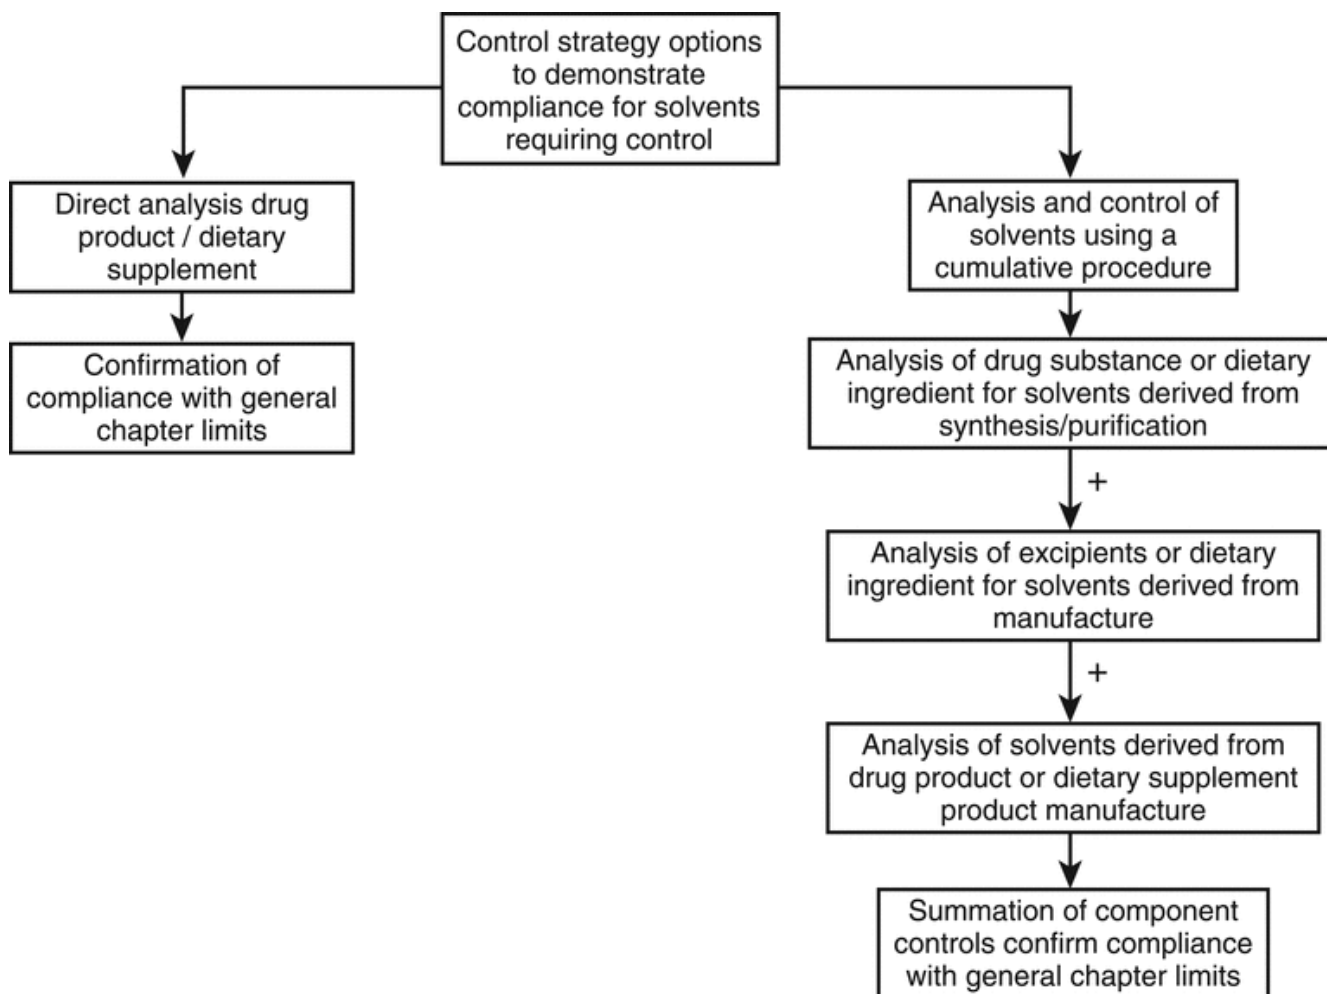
Control strategy options to demonstrate compliance for solvents requiring control

Direct analysis drug product / dietary supplement

Confirmation of compliance with general chapter limits

Analysis and control of solvents using a cumulative procedure

Analysis of drug substance or dietary ingredient for solvents derived from synthesis/purification

+

Analysis of excipients or dietary ingredient for solvents derived from manufacture

+

Analysis of solvents derived from drug product or dietary supplement product manufacture

Summation of component controls confirm compliance with general chapter limits